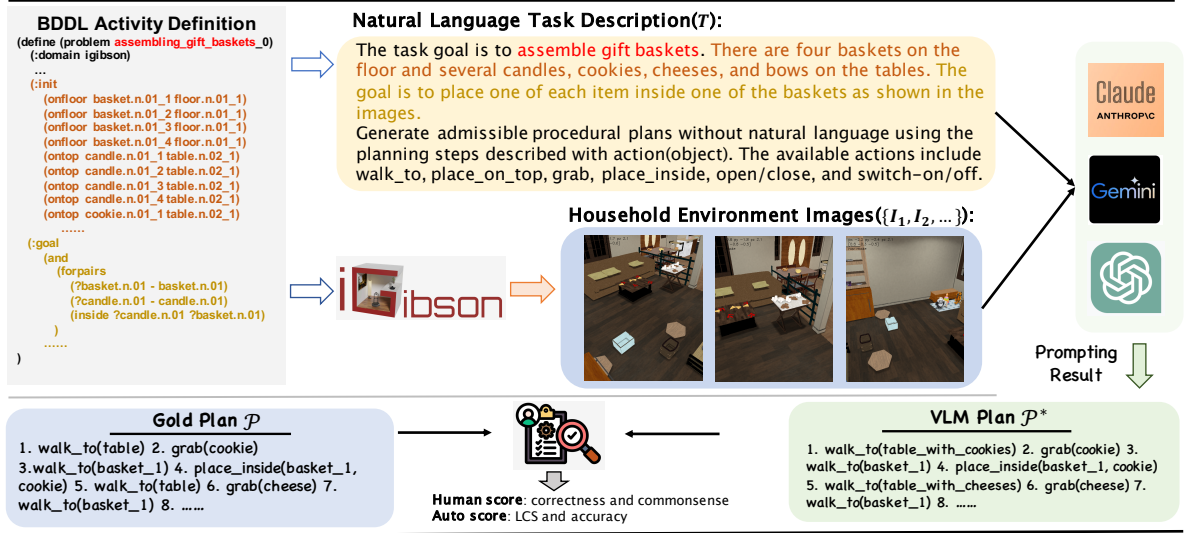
BDDL Activity Definition

(define (problem assembling_gift_baskets_0)
(:domain igibson)
...
(:init
(onfloor basket.n.01_1 floor.n.01_1)
(onfloor basket.n.01_2 floor.n.01_1)
(onfloor basket.n.01_3 floor.n.01_1)
(onfloor basket.n.01_4 floor.n.01_1)
(ontop candle.n.01_1 table.n.02_1)
(ontop candle.n.01_2 table.n.02_1)
(ontop candle.n.01_3 table.n.02_1)
(ontop candle.n.01_4 table.n.02_1)
(ontop cookie.n.01_1 table.n.02_1)
......
(:goal
(and
(forpairs
(?basket.n.01 - basket.n.01)
(?candle.n.01 - candle.n.01)
(inside ?candle.n.01 ?basket.n.01)
)
......
)

Natural Language Task Description($T$):

The task goal is to assemble gift baskets. There are four baskets on the floor and several candles, cookies, cheeses, and bows on the tables. The goal is to place one of each item inside one of the baskets as shown in the images.
Generate admissible procedural plans without natural language using the planning steps described with action(object). The available actions include walk_to, place_on_top, grab, place_inside, open/close, and switch-on/off.

iGibson

Household Environment Images($\{I_1, I_2, \ldots\}$):

Claude
ANTHROP\C

Gemini

Prompting Result

Gold Plan $\mathcal{P}$

1. walk_to(table) 2. grab(cookie) 3.walk_to(basket_1) 4. place_inside(basket_1, cookie) 5. walk_to(table) 6. grab(cheese) 7. walk_to(basket_1) 8. ......

Human score: correctness and commonsense
Auto score: LCS and accuracy

VLM Plan $\mathcal{P}^*$

1. walk_to(table_with_cookies) 2. grab(cookie) 3. walk_to(basket_1) 4. place_inside(basket_1, cookie) 5. walk_to(table_with_cheeses) 6. grab(cheese) 7. walk_to(basket_1) 8. ......